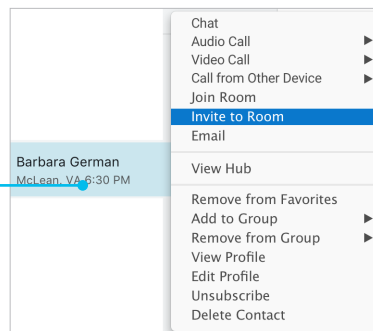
Barbara German
McLean, VA 6:30 PM

Chat
Audio Call ▶
Video Call ▶
Call from Other Device ▶
Join Room
Invite to Room
Email

View Hub

Remove from Favorites
Add to Group ▶
Remove from Group ▶
View Profile
Edit Profile
Unsubscribe
Delete Contact